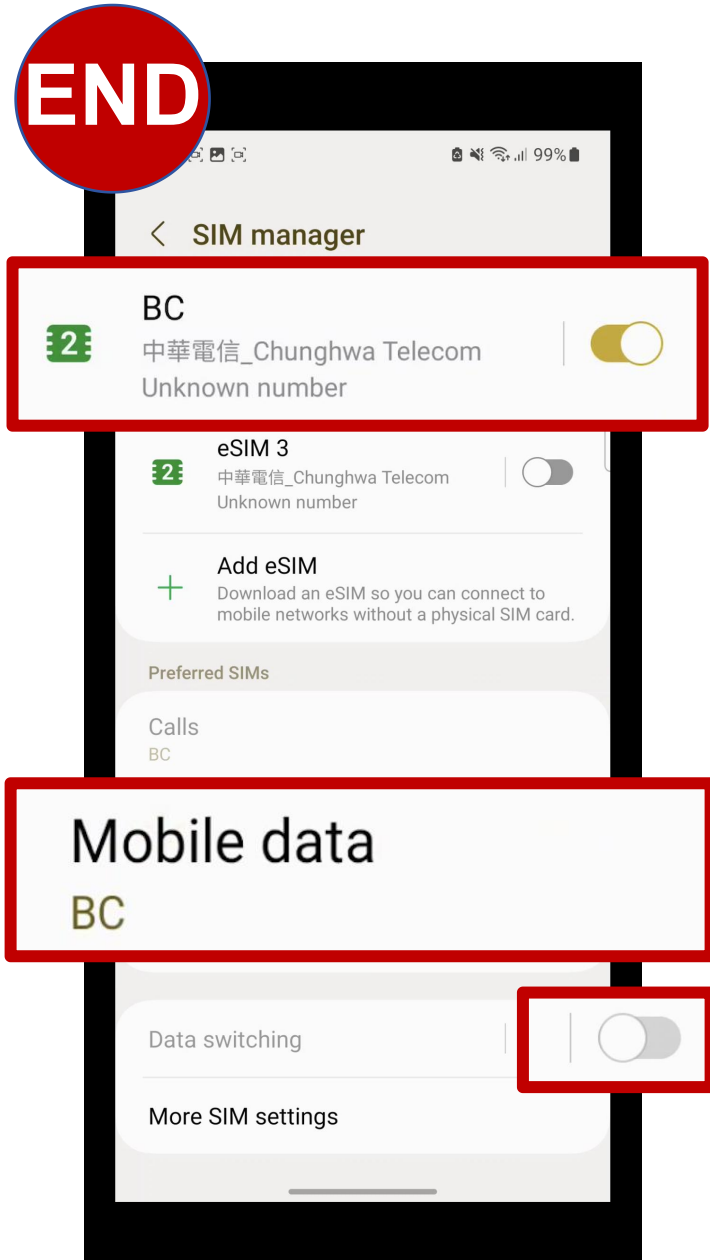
END

99%

SIM manager

BC
中華電信_Chunghwa Telecom
Unknown number

eSIM 3
中華電信_Chunghwa Telecom
Unknown number

Add eSIM
Download an eSIM so you can connect to mobile networks without a physical SIM card.

Preferred SIMs

Calls
BC

Mobile data
BC

Data switching

More SIM settings